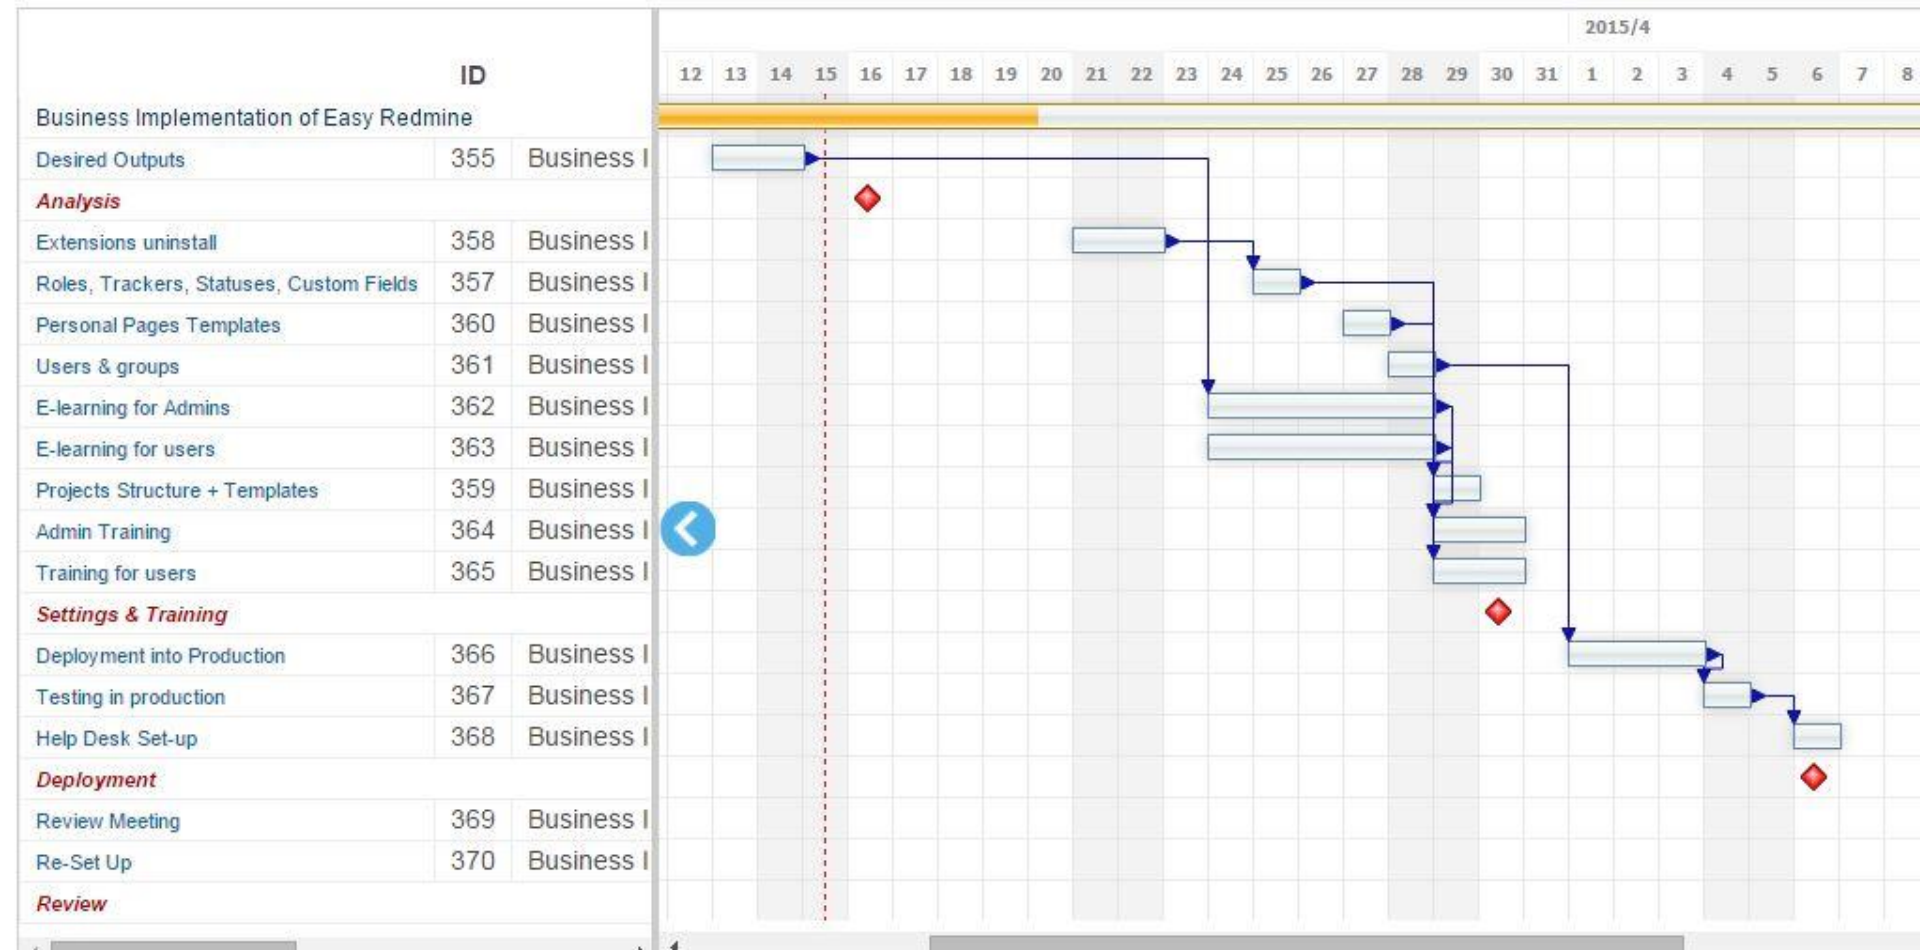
| | ID | |
|---|---|---|
| Business Implementation of Easy Redmine | | |
| Desired Outputs | 355 | Business I |
| *Analysis* | | |
| Extensions uninstall | 358 | Business I |
| Roles, Trackers, Statuses, Custom Fields | 357 | Business I |
| Personal Pages Templates | 360 | Business I |
| Users & groups | 361 | Business I |
| E-learning for Admins | 362 | Business I |
| E-learning for users | 363 | Business I |
| Projects Structure + Templates | 359 | Business I |
| Admin Training | 364 | Business I |
| Training for users | 365 | Business I |
| *Settings & Training* | | |
| Deployment into Production | 366 | Business I |
| Testing in production | 367 | Business I |
| Help Desk Set-up | 368 | Business I |
| *Deployment* | | |
| Review Meeting | 369 | Business I |
| Re-Set Up | 370 | Business I |
| *Review* | | |

2015/4

12 13 14 15 16 17 18 19 20 21 22 23 24 25 26 27 28 29 30 31 1 2 3 4 5 6 7 8